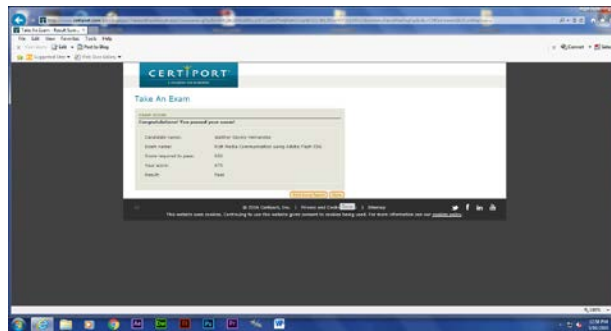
Take An Exam - Result Sum...

File Edit View Favorites Tools Help

CERTIPORT

Take An Exam

Exam Score

Congratulations! You passed your exam!

| | |
|---|---|
| Candidate name: | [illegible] |
| Exam name: | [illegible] Media Communication using Adobe Flash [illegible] |
| Score required to pass: | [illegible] |
| Your score: | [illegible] |
| Result: | Pass |

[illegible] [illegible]

© 2016 Certiport, Inc. | Privacy and Cookies | Sitemap

This website uses cookies. Continuing to use this website gives consent to cookies being used. For more information see our cookie policy.